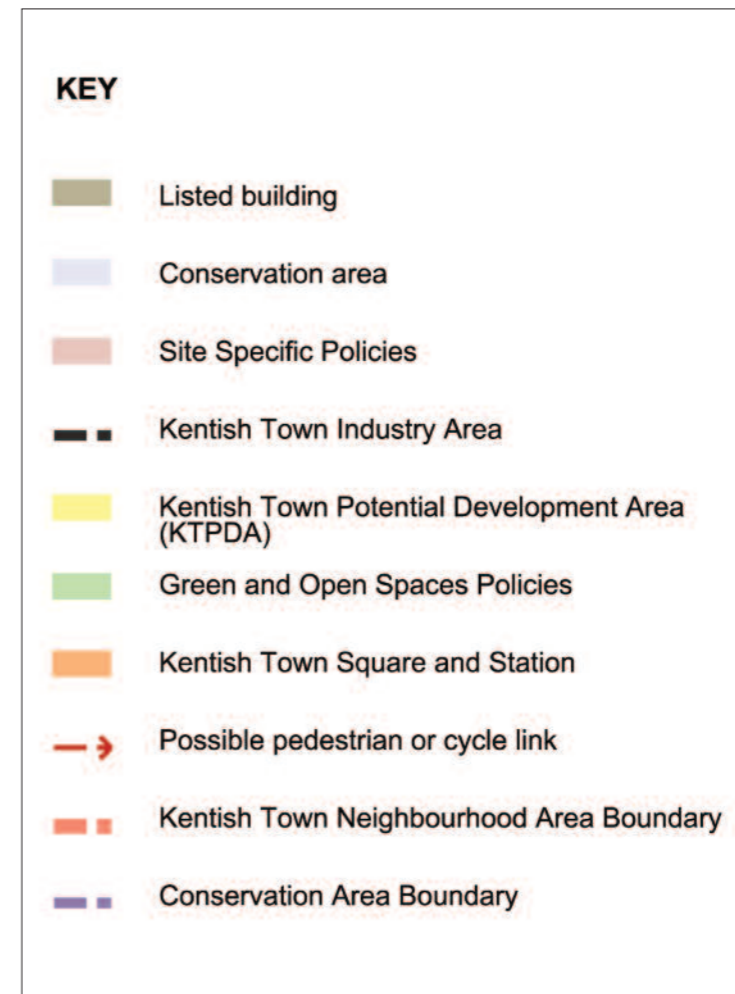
KEY

Listed building

Conservation area

Site Specific Policies

Kentish Town Industry Area

Kentish Town Potential Development Area (KTPDA)

Green and Open Spaces Policies

Kentish Town Square and Station

Possible pedestrian or cycle link

Kentish Town Neighbourhood Area Boundary

Conservation Area Boundary